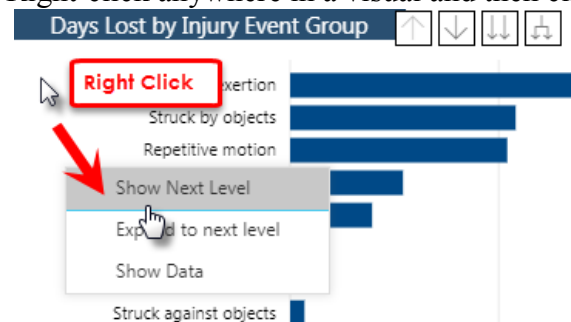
Right-click anywhere in a visual and then c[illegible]

Days Lost by Injury Event Group

Right Click

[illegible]xertion

Struck by objects

Repetitive motion

Show Next Level

Exp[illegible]d to next level

Show Data

Struck against objects